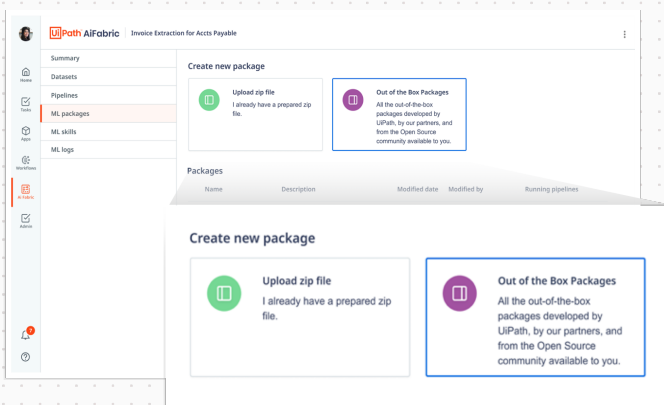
UiPath AiFabric | Invoice Extraction for Accts Payable

Home
Tasks
Apps
Workflows
AI Fabric
Admin

Summary
Datasets
Pipelines
ML packages
ML skills
ML logs

Create new package

Upload zip file
I already have a prepared zip file.

Out of the Box Packages
All the out-of-the-box packages developed by UiPath, by our partners, and from the Open Source community available to you.

Packages

| Name | Description | Modified date | Modified by | Running pipelines |
|---|---|---|---|---|

Create new package

Upload zip file
I already have a prepared zip file.

Out of the Box Packages
All the out-of-the-box packages developed by UiPath, by our partners, and from the Open Source community available to you.